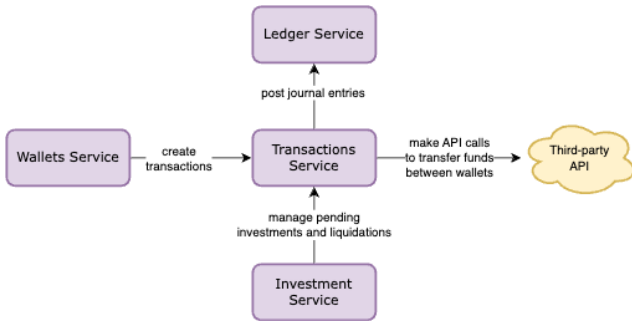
Ledger Service

post journal entries

Wallets Service

create transactions

Transactions Service

make API calls to transfer funds between wallets

Third-party API

manage pending investments and liquidations

Investment Service